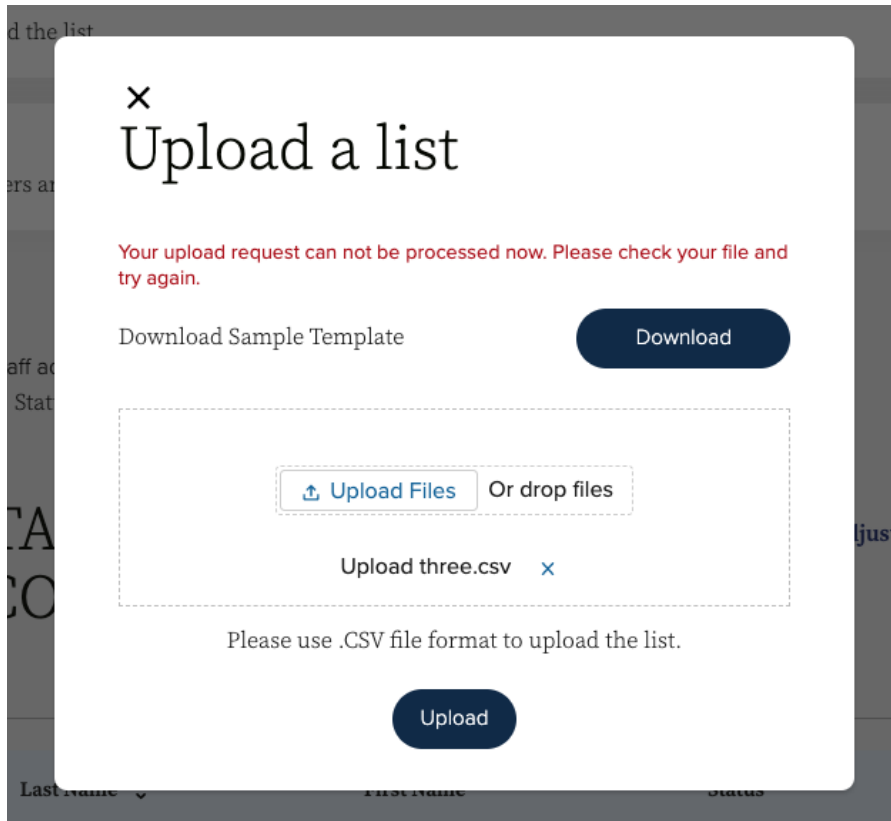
d the list

ers ar

aff ac
Stat

TA
CO

ljus

×

Upload a list

Your upload request can not be processed now. Please check your file and try again.

Download Sample Template

Download

Upload Files Or drop files

Upload three.csv ×

Please use .CSV file format to upload the list.

Upload

Last Name

First Name

Status